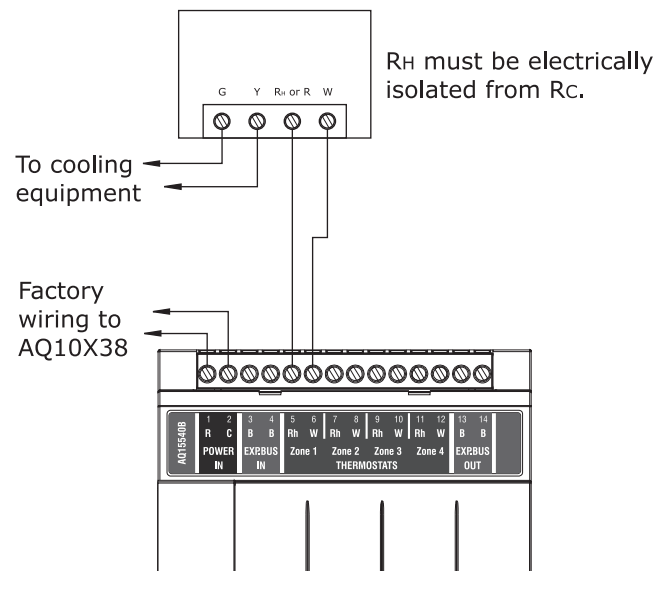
G Y RH or R W

RH must be electrically isolated from RC.

To cooling equipment

Factory wiring to AQ10X38

AQ15540B

| 1 | 2 | 3 | 4 | 5 | 6 | 7 | 8 | 9 | 10 | 11 | 12 | 13 | 14 |
|---|---|---|---|---|---|---|---|---|---|---|---|---|---|
| R | C | B | B | Rh | W | Rh | W | Rh | W | Rh | W | B | B |

POWER IN
EXP.BUS IN
Zone 1
Zone 2
Zone 3
Zone 4
THERMOSTATS
EXP.BUS OUT